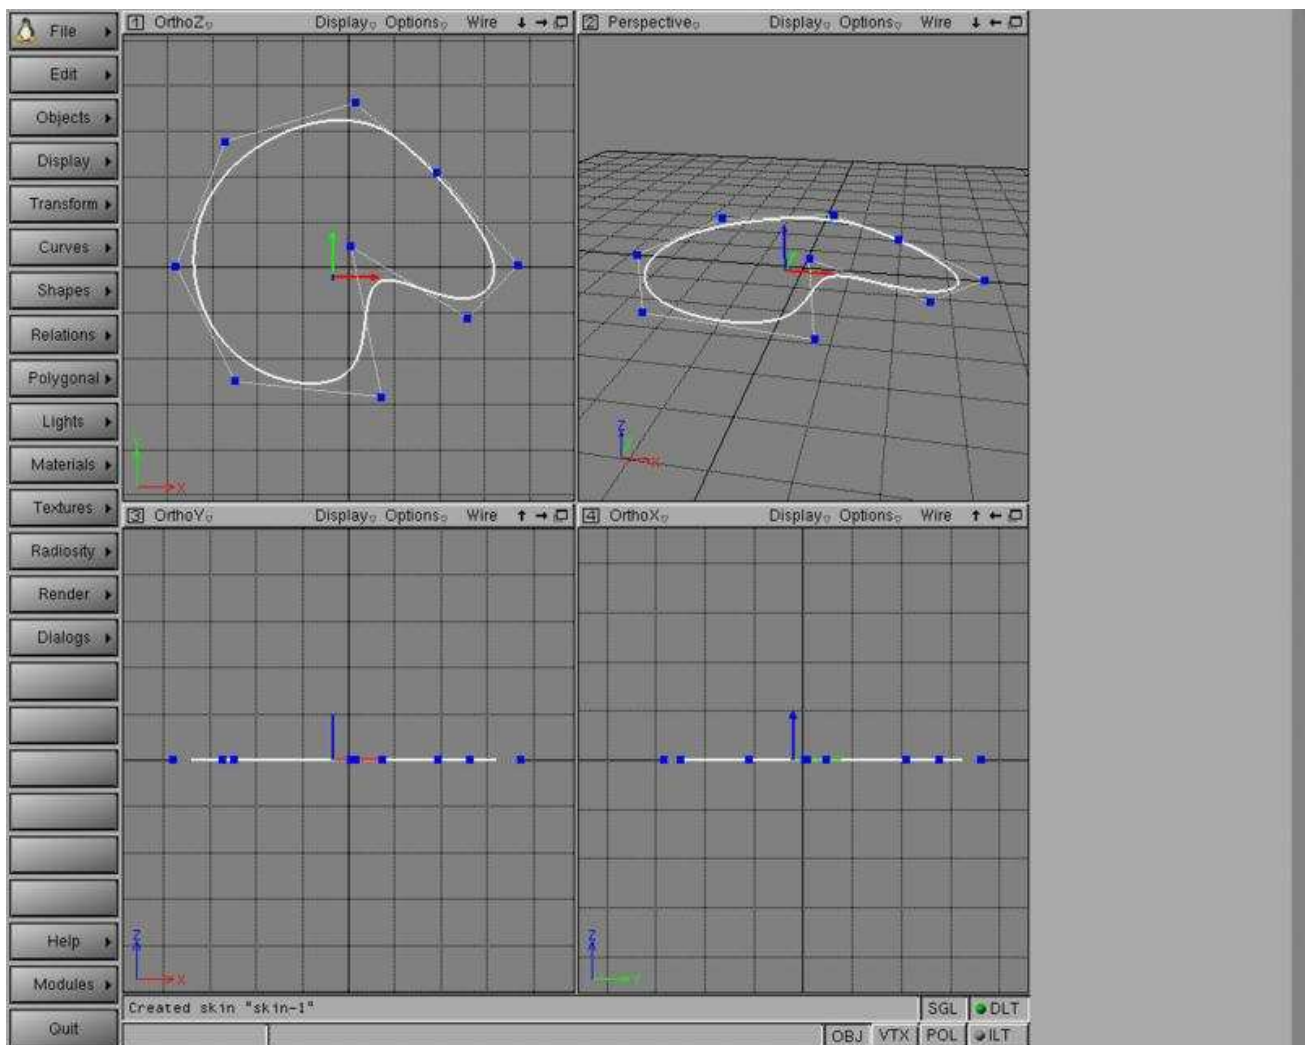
File
Edit
Objects
Display
Transform
Curves
Shapes
Relations
Polygonal
Lights
Materials
Textures
Radiosity
Render
Dialogs
Help
Modules
Quit

1 OrthoZ Display Options Wire
Y
X

2 Perspective Display Options Wire
Z
X

3 OrthoY Display Options Wire
Z
X

4 OrthoX Display Options Wire
Z
Y

Created skin "skin-1"
SGL DLT
OBJ VTX POL ILT